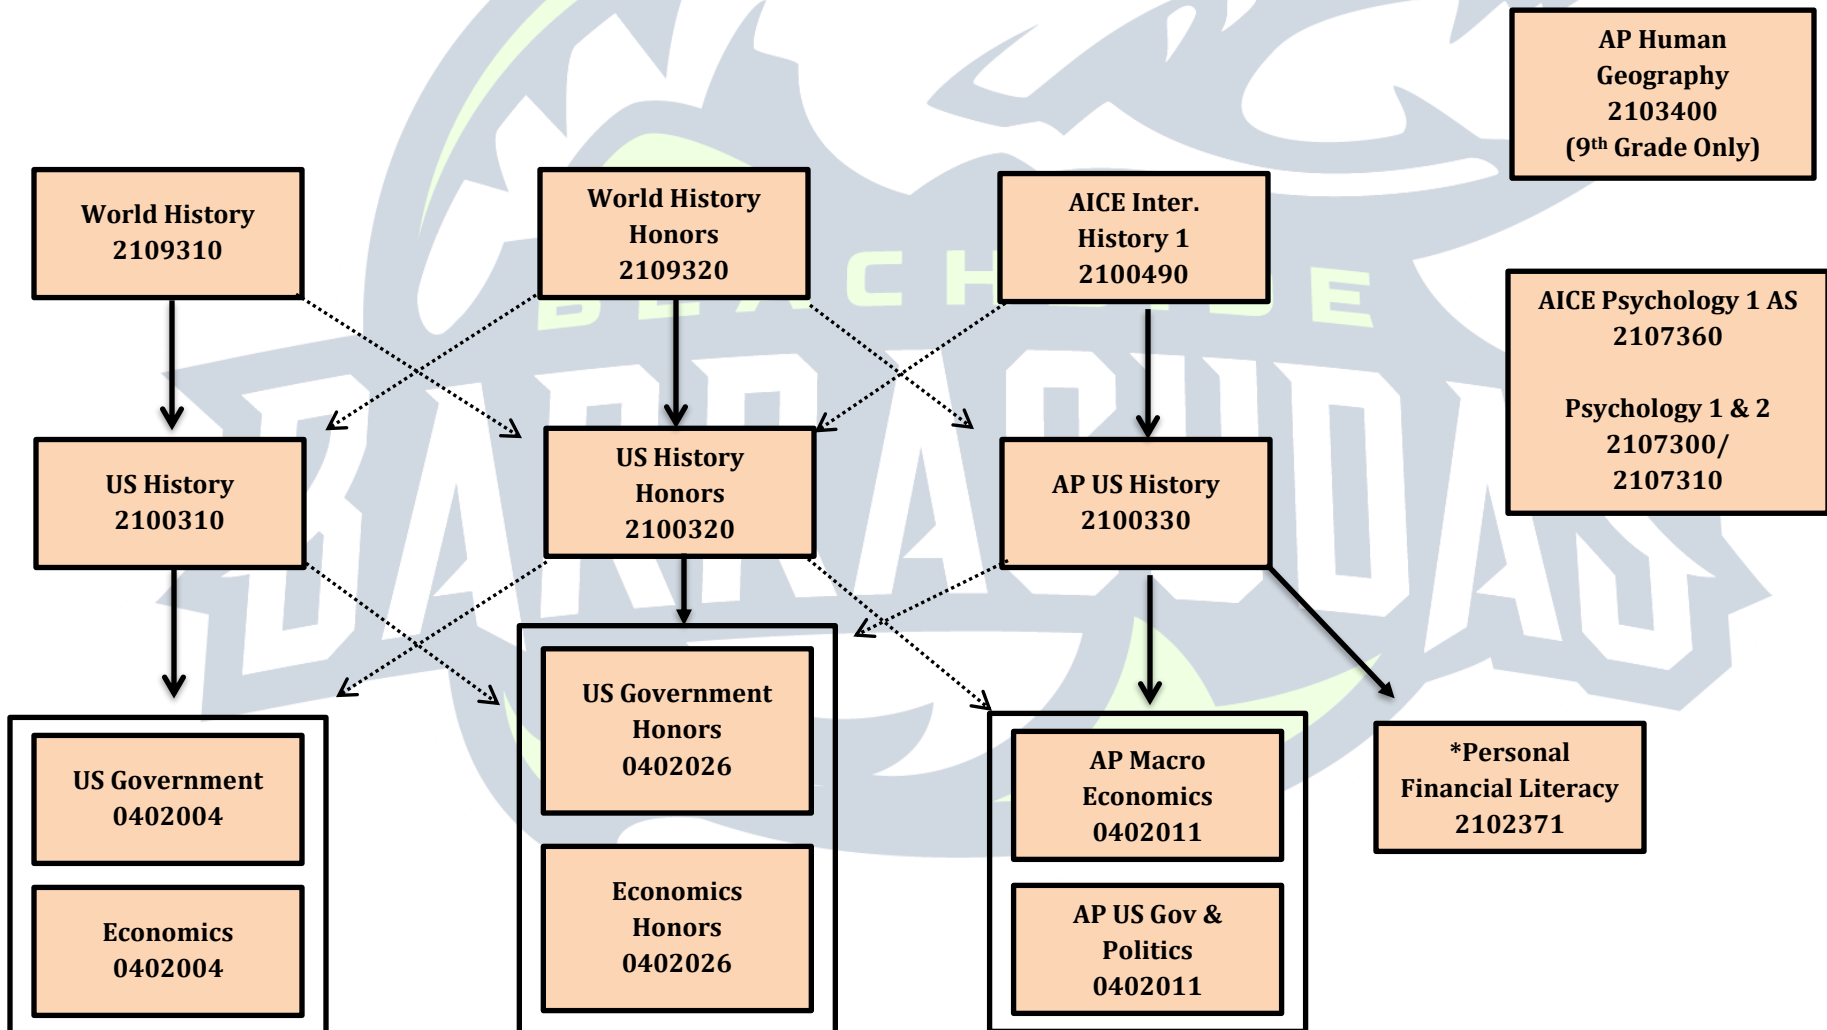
AP Human Geography 2103400 (9th Grade Only)

World History 2109310

World History Honors 2109320

AICE Inter. History 1 2100490

AICE Psychology 1 AS 2107360

Psychology 1 & 2 2107300/ 2107310

US History 2100310

US History Honors 2100320

AP US History 2100330

US Government Honors 0402026

US Government 0402004

Economics 0402004

Economics Honors 0402026

AP Macro Economics 0402011

AP US Gov & Politics 0402011

*Personal Financial Literacy 2102371

BEACHSIDE BARRACUDAS